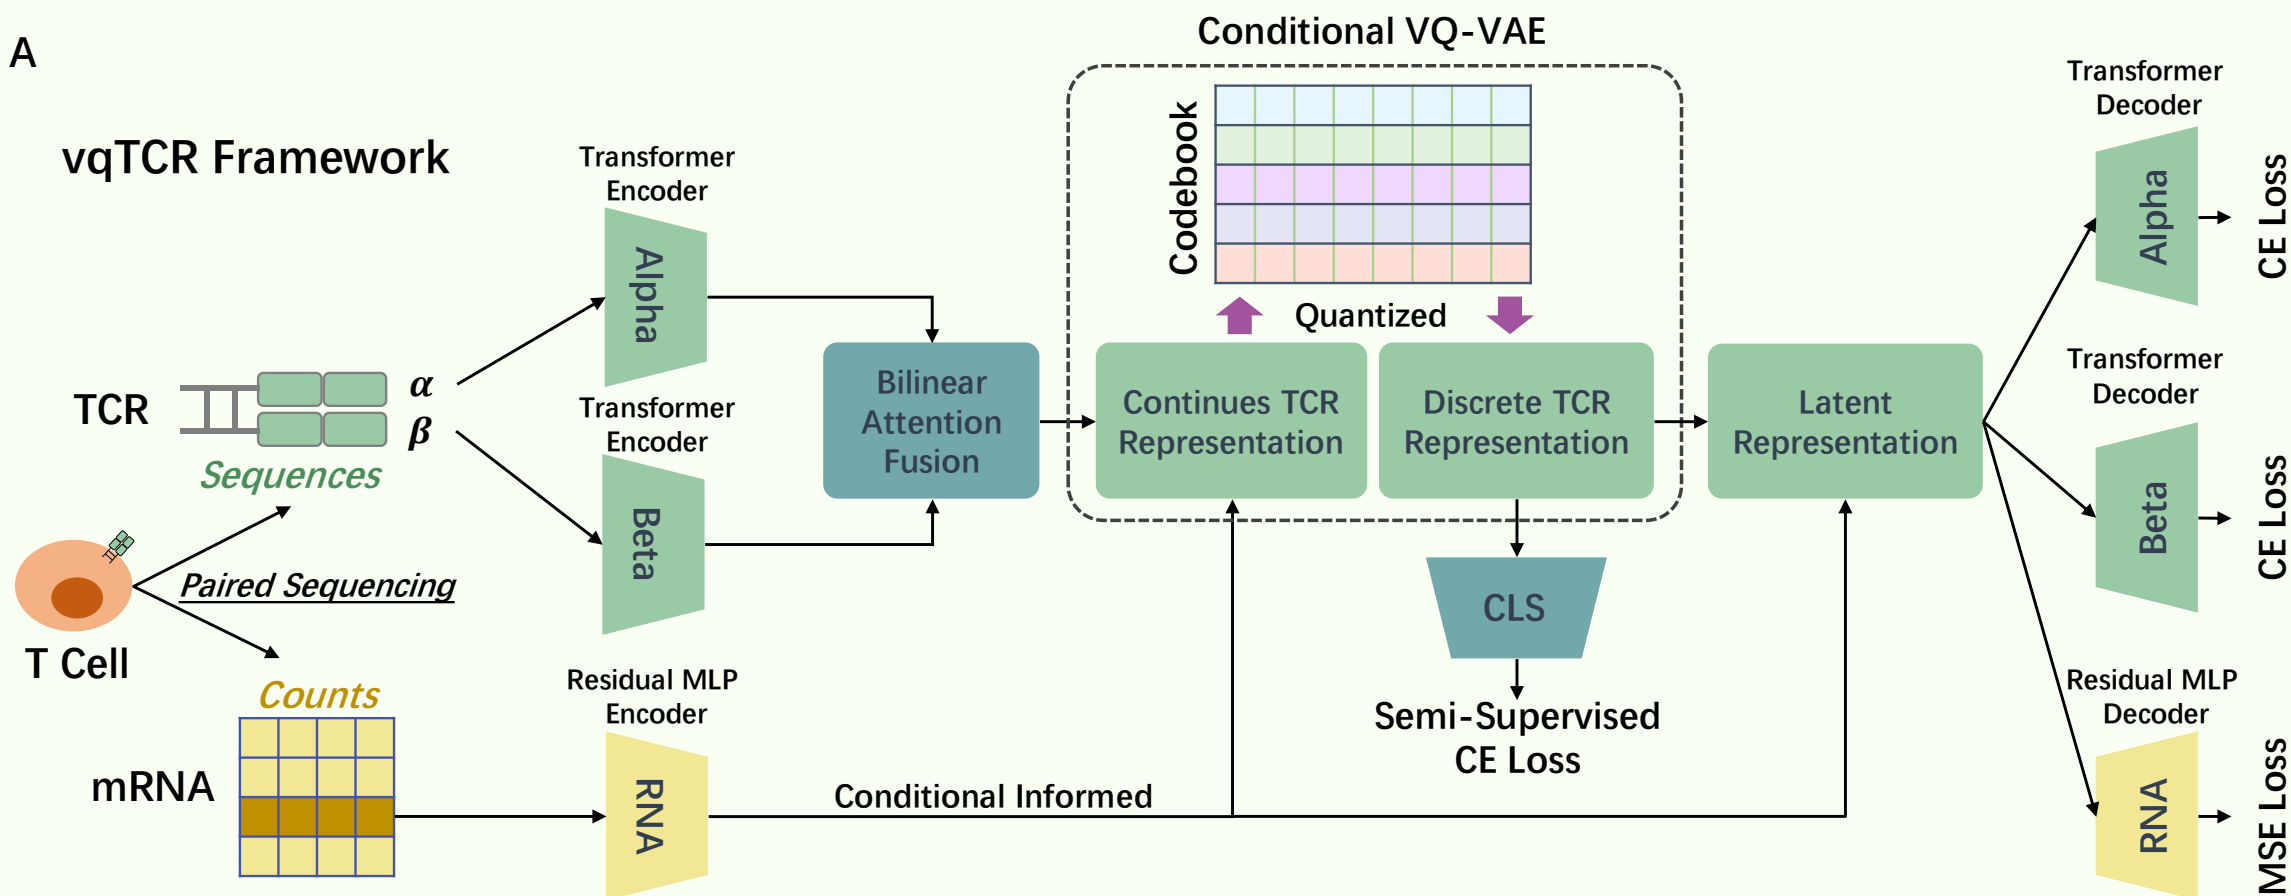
A

vqTCR Framework

TCR
$\alpha$
$\beta$
Sequences

Paired Sequencing

T Cell

Counts

mRNA

Transformer Encoder
Alpha

Transformer Encoder
Beta

Residual MLP Encoder
RNA

Bilinear Attention Fusion

Conditional VQ-VAE

Codebook

Quantized

Continues TCR Representation

Discrete TCR Representation

CLS

Semi-Supervised CE Loss

Conditional Informed

Latent Representation

Transformer Decoder
Alpha
CE Loss

Transformer Decoder
Beta
CE Loss

Residual MLP Decoder
RNA
MSE Loss